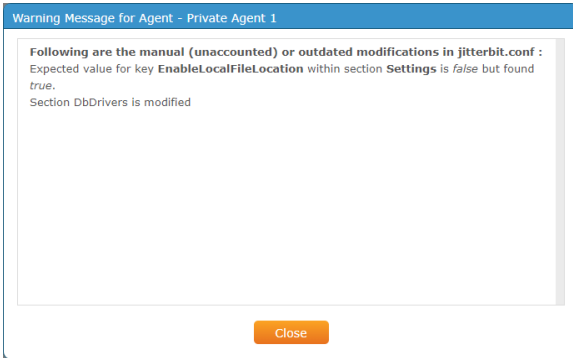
Warning Message for Agent - Private Agent 1

Following are the manual (unaccounted) or outdated modifications in jitterbit.conf :
Expected value for key EnableLocalFileLocation within section Settings is false but found true.
Section DbDrivers is modified

Close